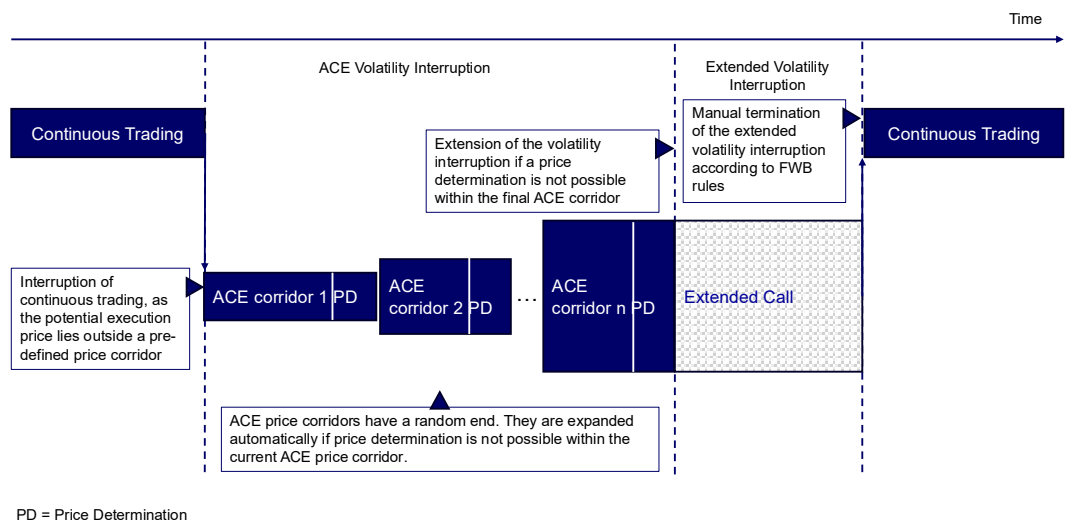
Time

ACE Volatility Interruption

Extended Volatility Interruption

Continuous Trading

Extension of the volatility interruption if a price determination is not possible within the final ACE corridor

Manual termination of the extended volatility interruption according to FWB rules

Continuous Trading

Interruption of continuous trading, as the potential execution price lies outside a predefined price corridor

ACE corridor 1 PD

ACE corridor 2 PD

...

ACE corridor n PD

Extended Call

ACE price corridors have a random end. They are expanded automatically if price determination is not possible within the current ACE price corridor.

PD = Price Determination